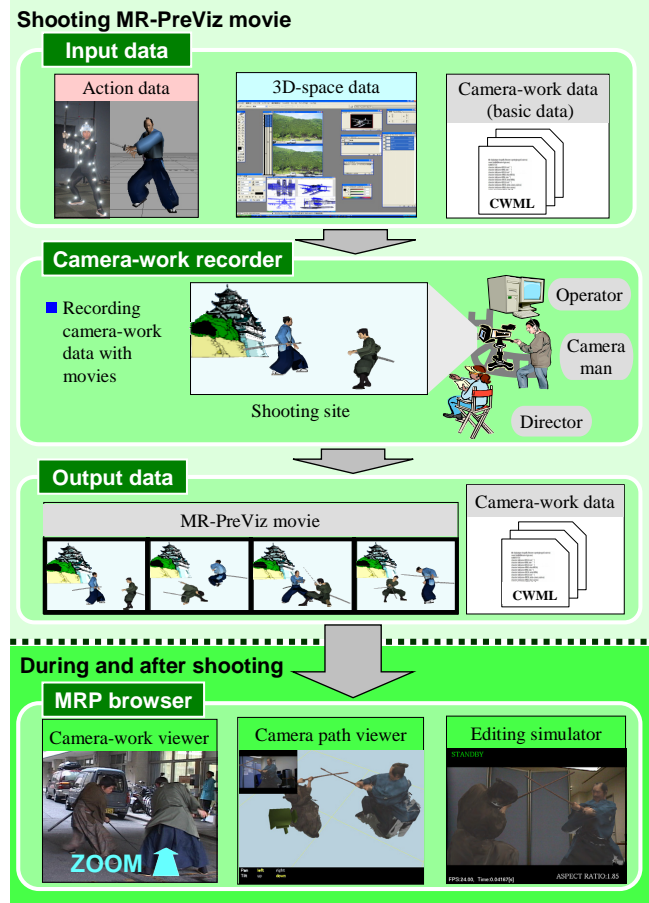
Shooting MR-PreViz movie

Input data

Action data

3D-space data

Camera-work data (basic data)

CWML

Camera-work recorder

Recording camera-work data with movies

Shooting site

Operator

Camera man

Director

Output data

MR-PreViz movie

Camera-work data

CWML

During and after shooting

MRP browser

Camera-work viewer

ZOOM

Camera path viewer

Editing simulator

STANDBY

FPS:24.00, Time:0.04167[s]

ASPECT RATIO:1.85